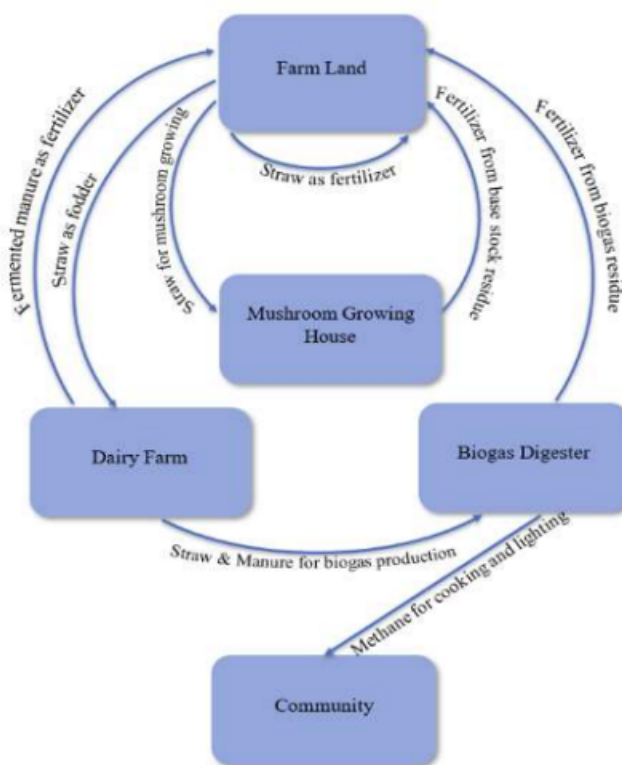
Farm Land

Fermented manure as fertilizer

Straw as fodder

Straw for mushroom growing

Straw as fertilizer

Fertilizer from base stock residue

Fertilizer from biogas residue

Mushroom Growing House

Dairy Farm

Biogas Digester

Straw & Manure for biogas production

Methane for cooking and lighting

Community